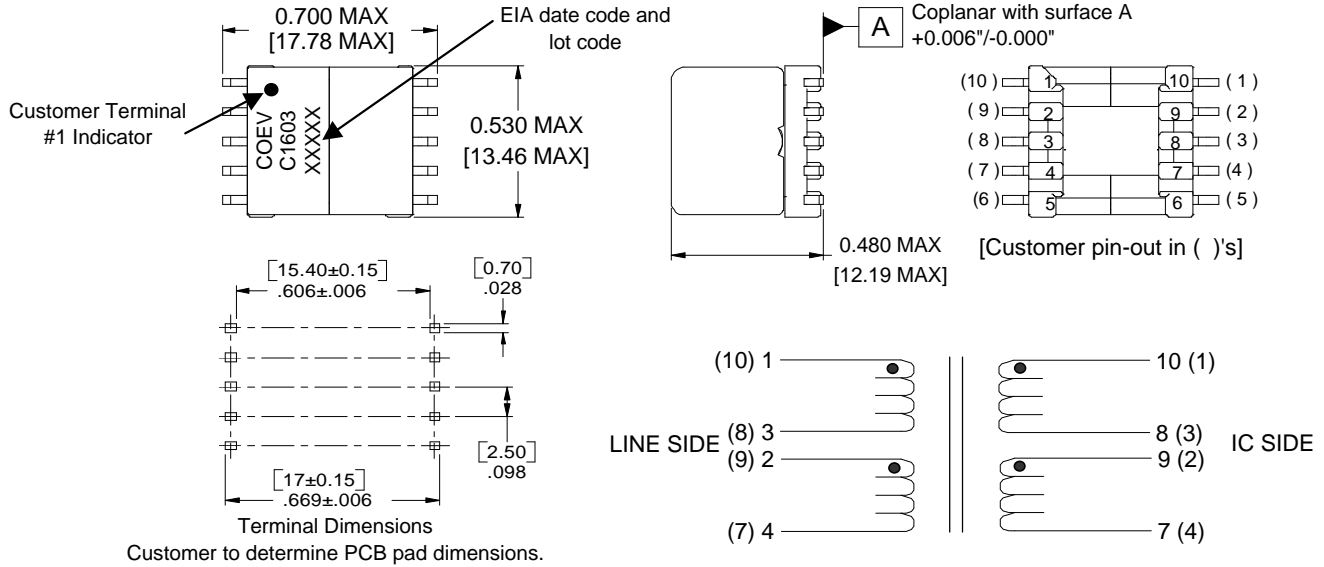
0.700 MAX
[17.78 MAX]

EIA date code and lot code

Customer Terminal #1 Indicator

COEV
C1603
XXXXX

0.530 MAX
[13.46 MAX]

A

Coplanar with surface A
+0.006"/-0.000"

(10) 1
(9) 2
(8) 3
(7) 4
(6) 5
10 (1)
9 (2)
8 (3)
7 (4)
6 (5)

0.480 MAX
[12.19 MAX]

[Customer pin-out in ( )'s]

[15.40±0.15]
.606±.006

[0.70]
.028

[2.50]
.098

[17±0.15]
.669±.006

Terminal Dimensions
Customer to determine PCB pad dimensions.

(10) 1
LINE SIDE (8) 3
(9) 2
(7) 4

10 (1)
8 (3)
9 (2)
7 (4)
IC SIDE